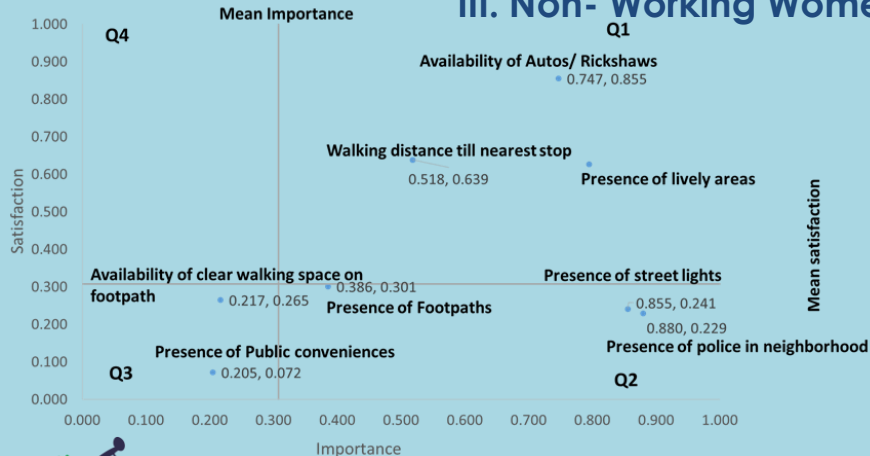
III. Non- Working Wome

Mean Importance

Q4

Q1

Availability of Autos/ Rickshaws

0.747, 0.855

Walking distance till nearest stop

0.518, 0.639

Presence of lively areas

Availability of clear walking space on footpath

0.217, 0.265

0.386, 0.301

Presence of Footpaths

Presence of street lights

0.855, 0.241

0.880, 0.229

Presence of police in neighborhood

Presence of Public conveniences

0.205, 0.072

Q3

Q2

Mean satisfaction

Satisfaction

1.000
0.900
0.800
0.700
0.600
0.500
0.400
0.300
0.200
0.100
0.000

0.000 0.100 0.200 0.300 0.400 0.500 0.600 0.700 0.800 0.900 1.000

Importance